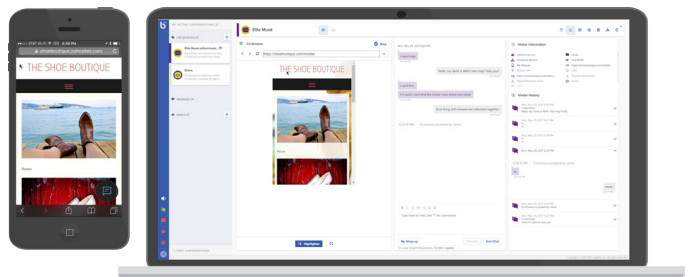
AT&T 4G 6:32 PM

shoeboutique.herokuapp.com

THE SHOE BOUTIQUE

Shoes

Ellis Musk

https://shoeboutique.com/mobile

THE SHOE BOUTIQUE

Shoes

Highlighter

I need help

Sure thing

Visitor Information

Visitor History

My Wrap up

End Chat